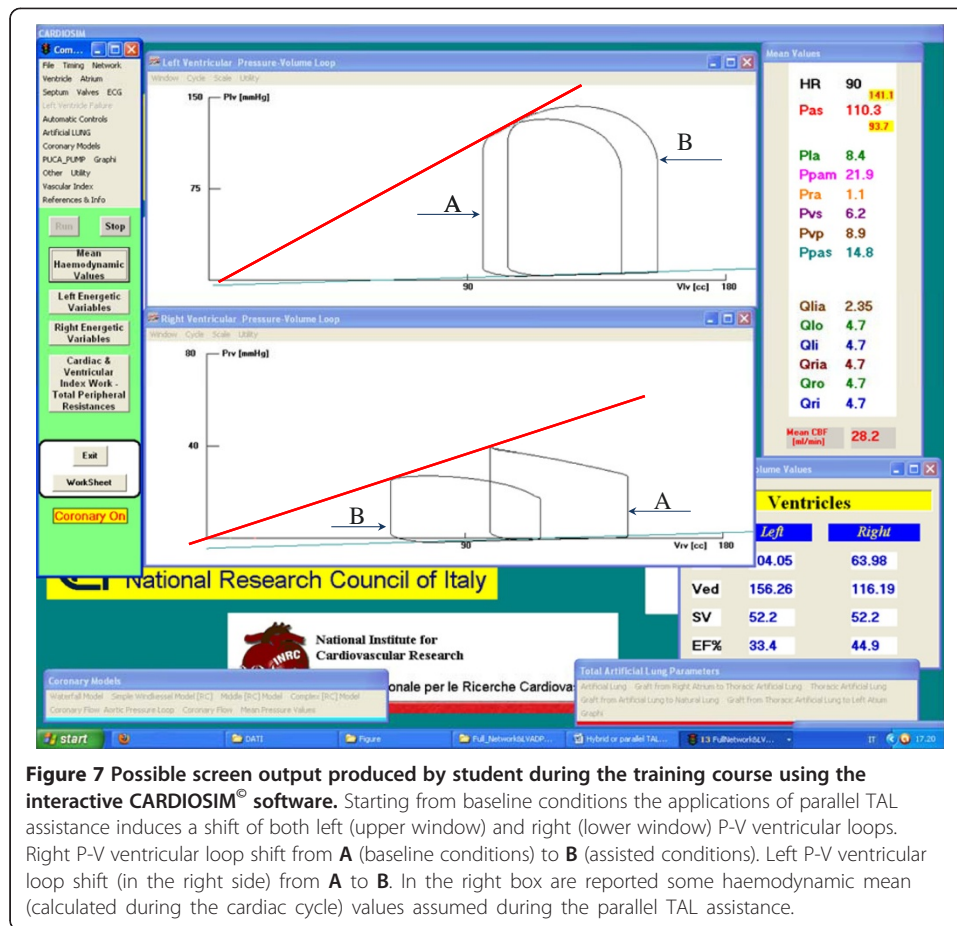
CARDIOSIM

Com...
File Timing Network
Ventricle Atrium
Septum Valves ECG
Left Ventricle Failure
Automatic Controls
Artificial LUNG
Coronary Models
PUCA_PUMP Graphi
Other Utility
Vascular Index
References & Info

Run Stop

Mean Haemodynamic Values

Left Energetic Variables

Right Energetic Variables

Cardiac & Ventricular Index Work - Total Peripheral Resistances

Exit

WorkSheet

Coronary On

Left Ventricular Pressure-Volume Loop
Window Cycle Scale Utility
150 Plv [mmHg]
75
90 Vlv [cc] 180
A
B

Right Ventricular Pressure-Volume Loop
Window Cycle Scale Utility
80 Prv [mmHg]
40
90 Vrv [cc] 180
B
A

Mean Values
HR 90 141.1
Pas 110.3 93.7
Pla 8.4
Ppam 21.9
Pra 1.1
Pvs 6.2
Pvp 8.9
Ppas 14.8
Qlia 2.35
Qlo 4.7
Qli 4.7
Qria 4.7
Qro 4.7
Qri 4.7
Mean CBF [ml/min] 28.2

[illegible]olume Values
Ventricles
| | Left | Right |
|---|---|---|
| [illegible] | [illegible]04.05 | 63.98 |
| Ved | 156.26 | 116.19 |
| SV | 52.2 | 52.2 |
| EF% | 33.4 | 44.9 |

National Research Council of Italy

National Institute for Cardiovascular Research
INRC
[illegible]onale per le Ricerche Cardiovas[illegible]

Coronary Models
Waterfall Model Simple Windkessel Model [RC] Middle [RC] Model Complex [RC] Model
Coronary Flow Aortic Pressure Loop Coronary Flow Mean Pressure Values

Total Artificial Lung Parameters
Artificial Lung Graft from Right Atrium to Thoracic Artificial Lung Thoracic Artificial Lung
Graft from Artificial Lung to Natural Lung Graft from Thoracic Artificial Lung to Left Atrium
Graphi

start DATI Figure Full_Network&LVADP... Hybrid or parallel TAL... 13 FullNetwork&LV... IT 17.20

**Figure 7 Possible screen output produced by student during the training course using the interactive CARDIOSIM© software.** Starting from baseline conditions the applications of parallel TAL assistance induces a shift of both left (upper window) and right (lower window) P-V ventricular loops. Right P-V ventricular loop shift from **A** (baseline conditions) to **B** (assisted conditions). Left P-V ventricular loop shift (in the right side) from **A** to **B**. In the right box are reported some haemodynamic mean (calculated during the cardiac cycle) values assumed during the parallel TAL assistance.